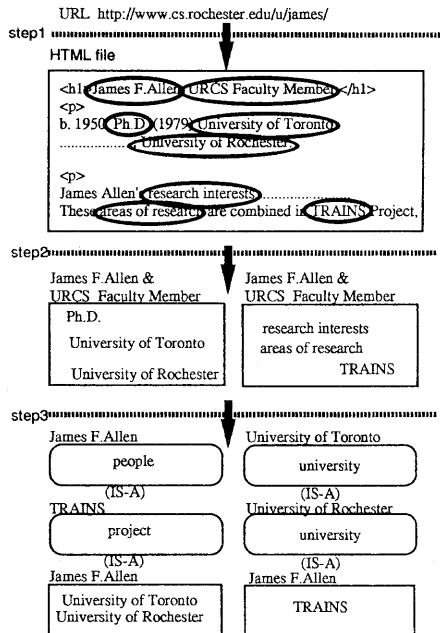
URL http://www.cs.rochester.edu/u/james/

step1

HTML file

<h1>James F.Allen URCS Faculty Member</h1>
<p>
b. 1950 Ph.D. (1979) University of Toronto
................ University of Rochester

<p>
James Allen's research interests ..............
These areas of research are combined in TRAINS Project,

step2

James F.Allen &
URCS Faculty Member

Ph.D.
University of Toronto
University of Rochester

James F.Allen &
URCS Faculty Member

research interests
areas of research
TRAINS

step3

James F.Allen

people

(IS-A)

University of Toronto

university

(IS-A)

TRAINS

project

(IS-A)

University of Rochester

university

(IS-A)

James F.Allen

University of Toronto
University of Rochester

James F.Allen

TRAINS